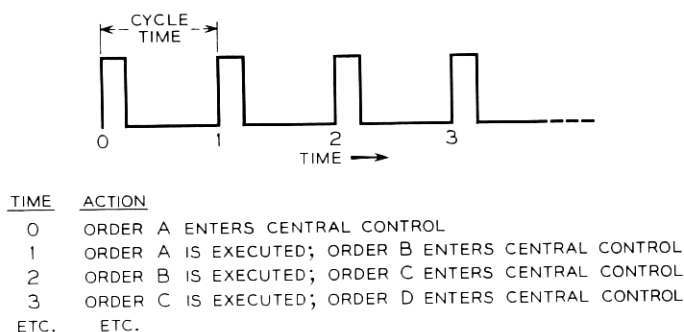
CYCLE TIME

0
1
2
3
TIME

| TIME | ACTION |
|---|---|
| 0 | ORDER A ENTERS CENTRAL CONTROL |
| 1 | ORDER A IS EXECUTED; ORDER B ENTERS CENTRAL CONTROL |
| 2 | ORDER B IS EXECUTED; ORDER C ENTERS CENTRAL CONTROL |
| 3 | ORDER C IS EXECUTED; ORDER D ENTERS CENTRAL CONTROL |
| ETC. | ETC. |